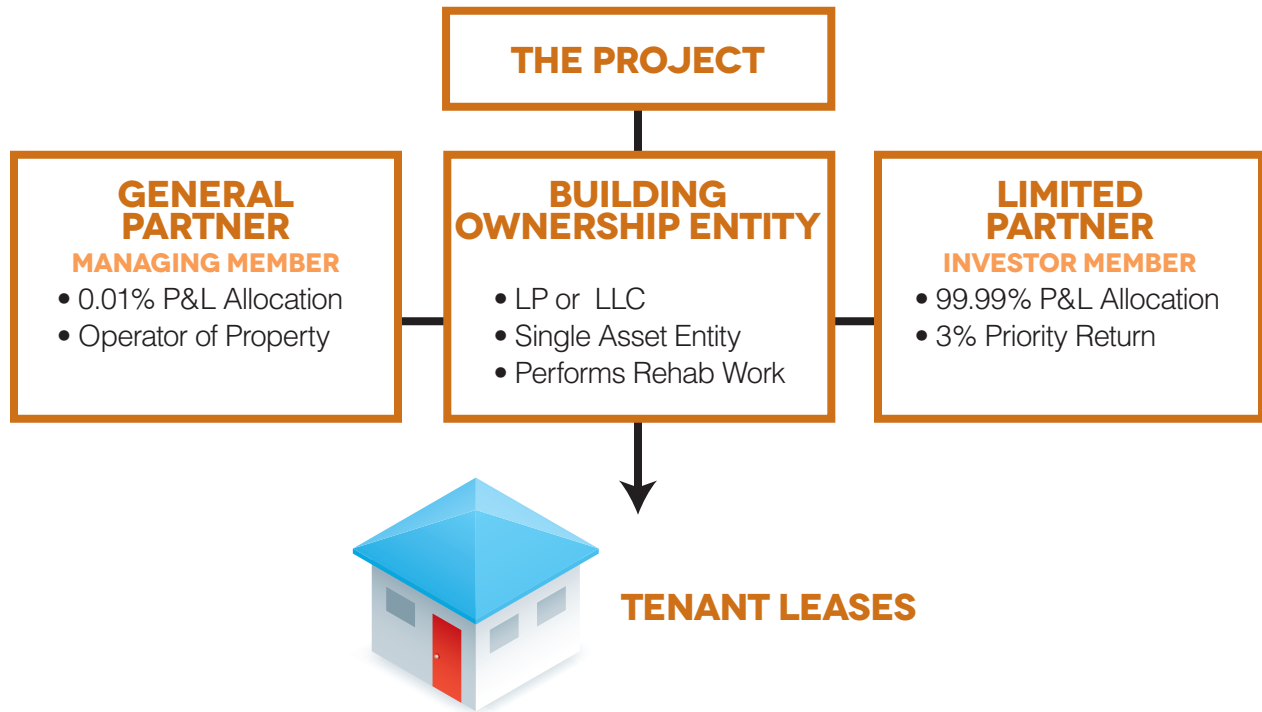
THE PROJECT

GENERAL PARTNER
MANAGING MEMBER
• 0.01% P&L Allocation
• Operator of Property

BUILDING OWNERSHIP ENTITY
• LP or LLC
• Single Asset Entity
• Performs Rehab Work

LIMITED PARTNER
INVESTOR MEMBER
• 99.99% P&L Allocation
• 3% Priority Return

TENANT LEASES